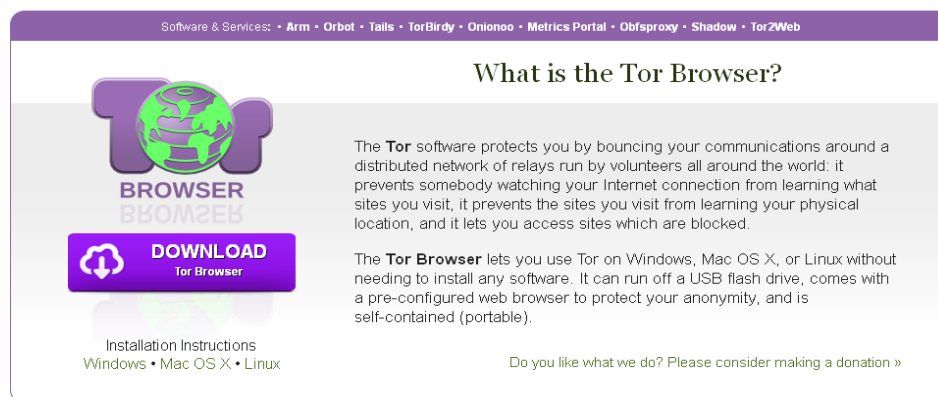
Software & Services: • Arm • Orbot • Tails • TorBirdy • Onionoo • Metrics Portal • Obfsproxy • Shadow • Tor2Web

Tor
BROWSER

DOWNLOAD
Tor Browser

Installation Instructions
Windows • Mac OS X • Linux

What is the Tor Browser?

The Tor software protects you by bouncing your communications around a distributed network of relays run by volunteers all around the world: it prevents somebody watching your Internet connection from learning what sites you visit, it prevents the sites you visit from learning your physical location, and it lets you access sites which are blocked.

The Tor Browser lets you use Tor on Windows, Mac OS X, or Linux without needing to install any software. It can run off a USB flash drive, comes with a pre-configured web browser to protect your anonymity, and is self-contained (portable).

Do you like what we do? Please consider making a donation »